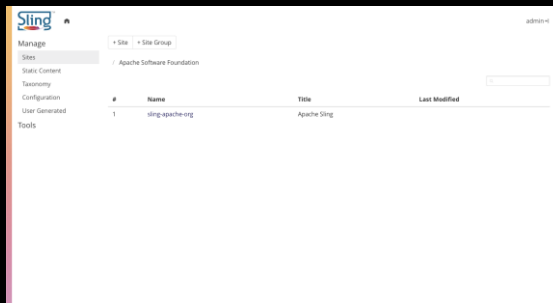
Sling

admin

Manage

Sites

Static Content

Taxonomy

Configuration

User Generated

Tools

+ Site + Site Group

/ Apache Software Foundation

| # | Name | Title | Last Modified |
|---|---|---|---|
| 1 | sling-apache-org | Apache Sling | |